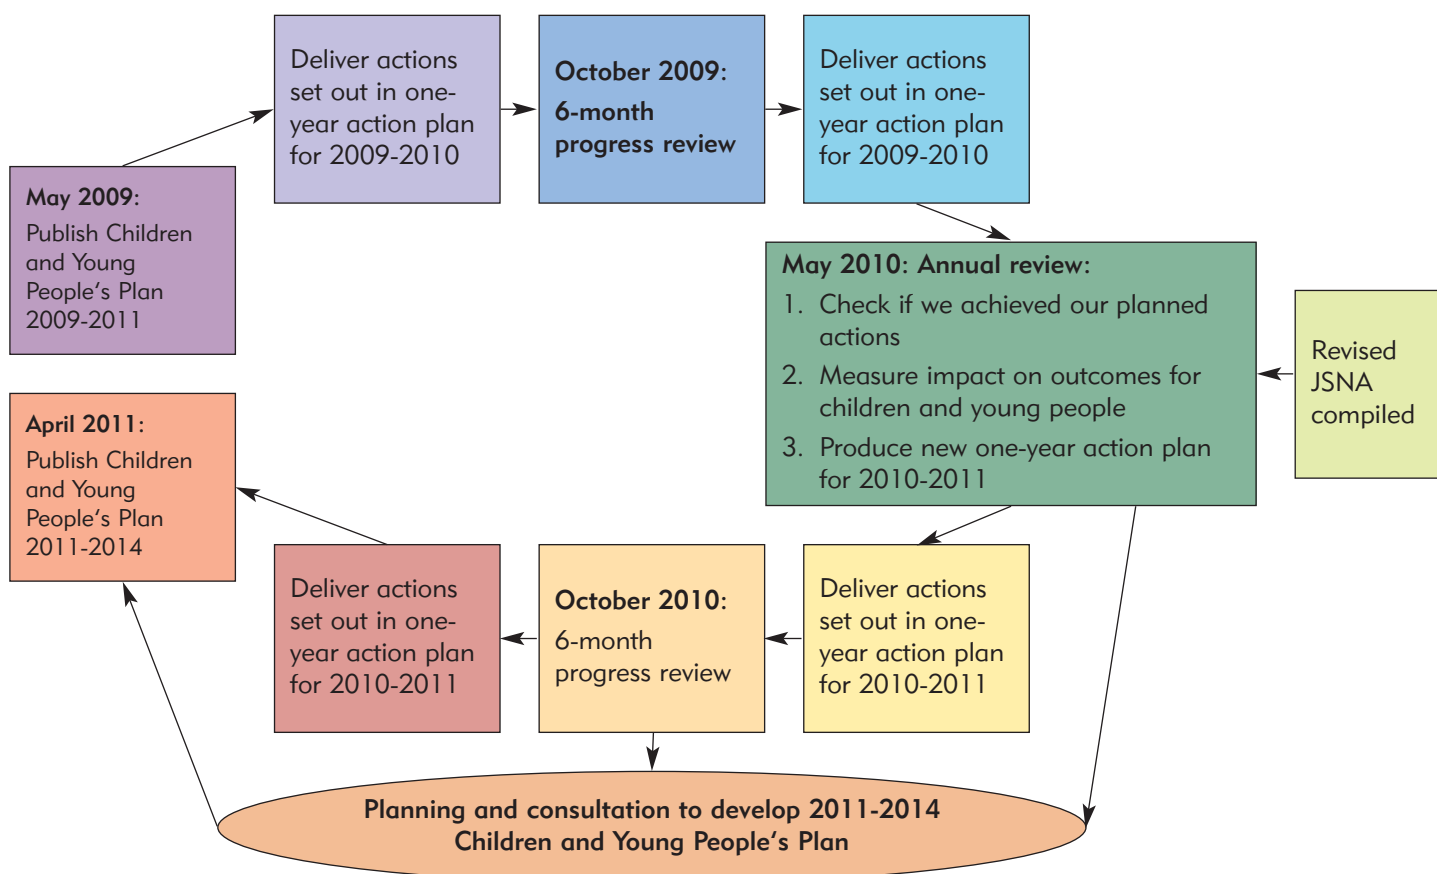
May 2009:
Publish Children and Young People's Plan 2009-2011

Deliver actions set out in one-year action plan for 2009-2010

October 2009:
6-month progress review

Deliver actions set out in one-year action plan for 2009-2010

May 2010: Annual review:
1. Check if we achieved our planned actions
2. Measure impact on outcomes for children and young people
3. Produce new one-year action plan for 2010-2011

Revised JSNA compiled

Deliver actions set out in one-year action plan for 2010-2011

October 2010:
6-month progress review

Deliver actions set out in one-year action plan for 2010-2011

April 2011:
Publish Children and Young People's Plan 2011-2014

Planning and consultation to develop 2011-2014 Children and Young People's Plan